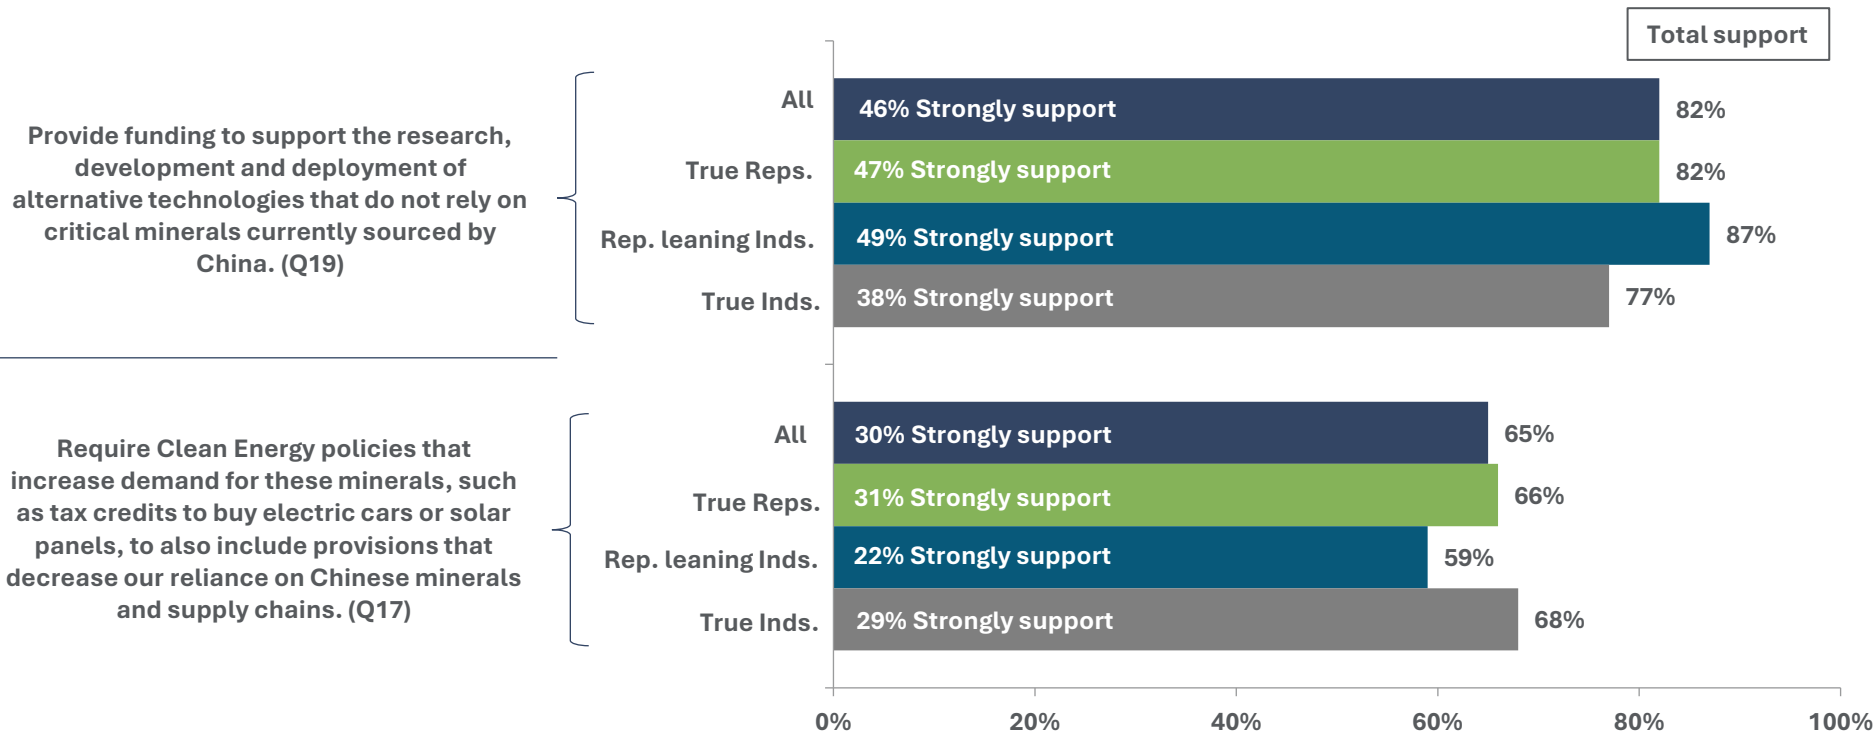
Total support

Provide funding to support the research, development and deployment of alternative technologies that do not rely on critical minerals currently sourced by China. (Q19)

All
46% Strongly support
82%

True Reps.
47% Strongly support
82%

Rep. leaning Inds.
49% Strongly support
87%

True Inds.
38% Strongly support
77%

Require Clean Energy policies that increase demand for these minerals, such as tax credits to buy electric cars or solar panels, to also include provisions that decrease our reliance on Chinese minerals and supply chains. (Q17)

All
30% Strongly support
65%

True Reps.
31% Strongly support
66%

Rep. leaning Inds.
22% Strongly support
59%

True Inds.
29% Strongly support
68%

0% 20% 40% 60% 80% 100%